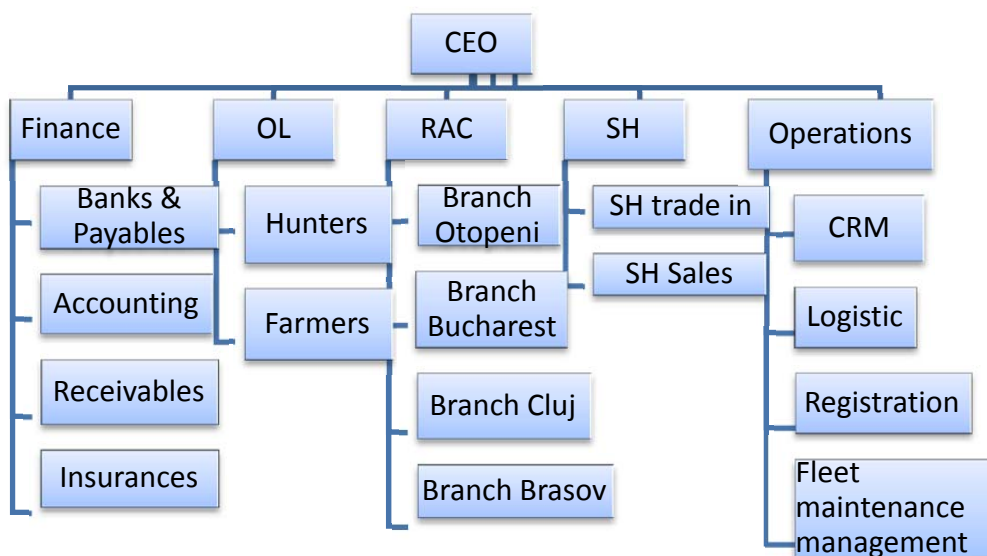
CEO

Finance

Banks & Payables

Accounting

Receivables

Insurances

OL

Hunters

Farmers

RAC

Branch Otopeni

Branch Bucharest

Branch Cluj

Branch Brasov

SH

SH trade in

SH Sales

Operations

CRM

Logistic

Registration

Fleet maintenance management